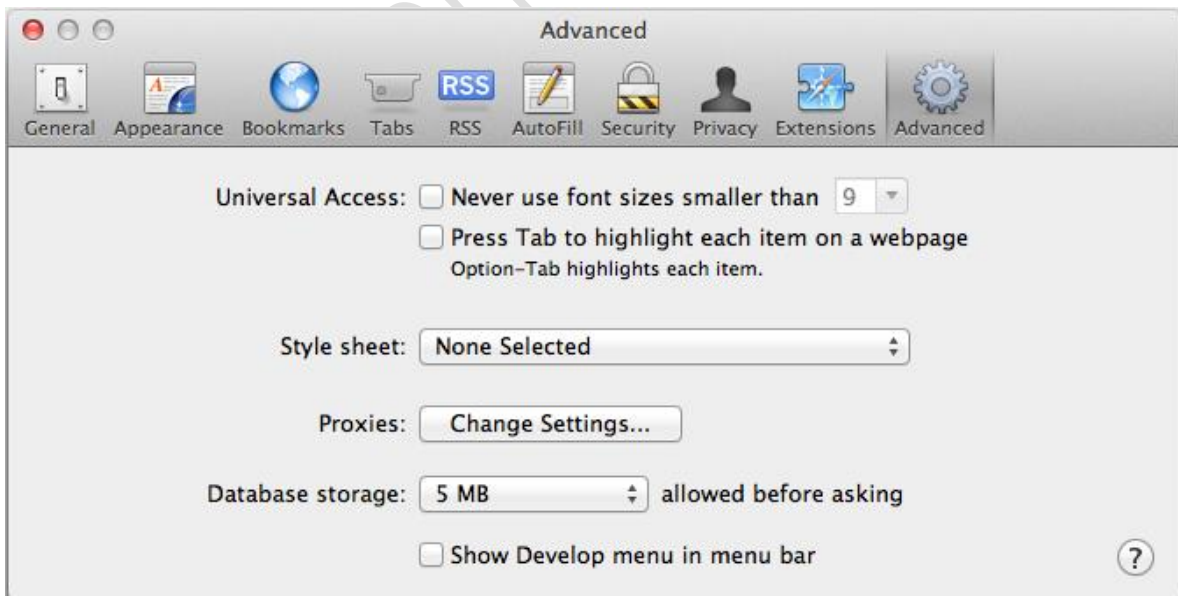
Advanced

General Appearance Bookmarks Tabs RSS AutoFill Security Privacy Extensions Advanced

RSS

Universal Access: Never use font sizes smaller than 9

Press Tab to highlight each item on a webpage
Option-Tab highlights each item.

Style sheet: None Selected

Proxies: Change Settings...

Database storage: 5 MB allowed before asking

Show Develop menu in menu bar

?